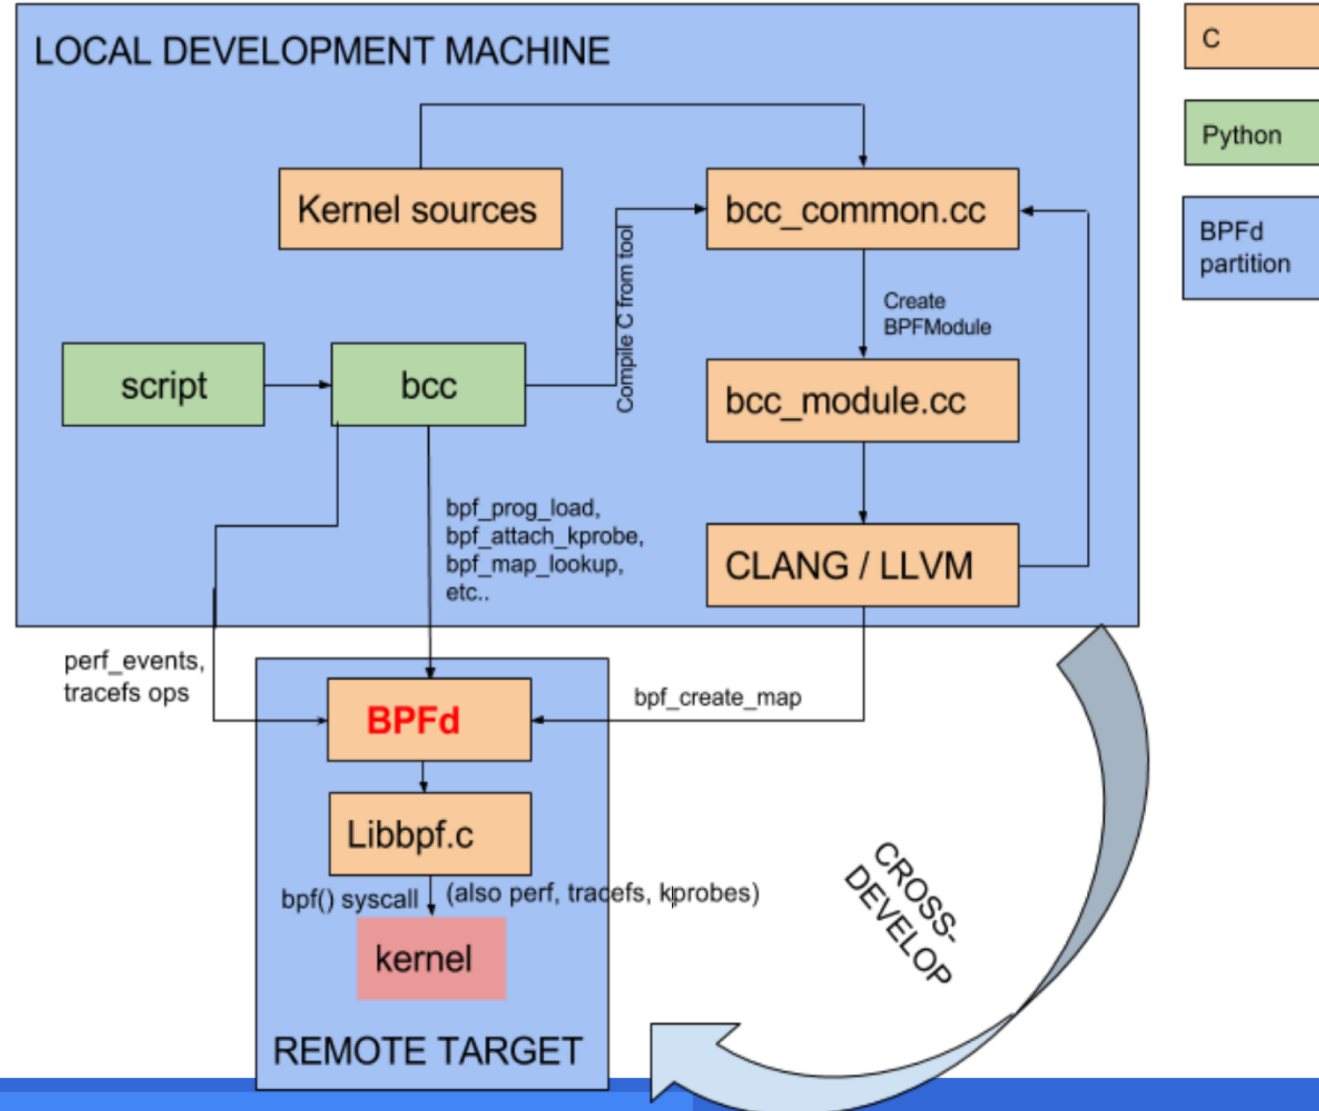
LOCAL DEVELOPMENT MACHINE

C

Python

BPFd partition

Kernel sources

bcc_common.cc

Compile C from tool

Create BPFModule

script

bcc

bcc_module.cc

bpf_prog_load, bpf_attach_kprobe, bpf_map_lookup, etc..

CLANG / LLVM

perf_events, tracefs ops

bpf_create_map

BPFd

Libbpf.c

bpf() syscall

(also perf, tracefs, kprobes)

kernel

CROSS-DEVELOP

REMOTE TARGET